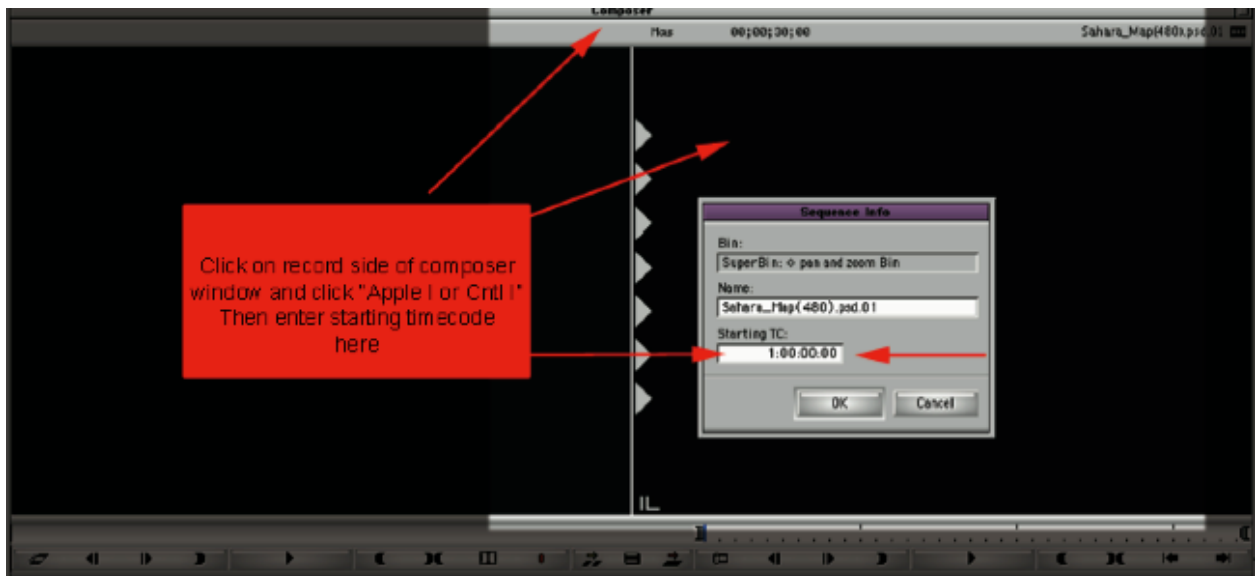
Composer

Mas 00;00;30;00 Sahara_Map(480).psd.01

Click on record side of composer window and click "Apple I or Cntl I" Then enter starting timecode here

Sequence Info

Bin:

SuperBin: ◇ pan and zoom Bin

Name:

Sahara_Map(480).psd.01

Starting TC:

1:00:00:00

OK

Cancel

IL